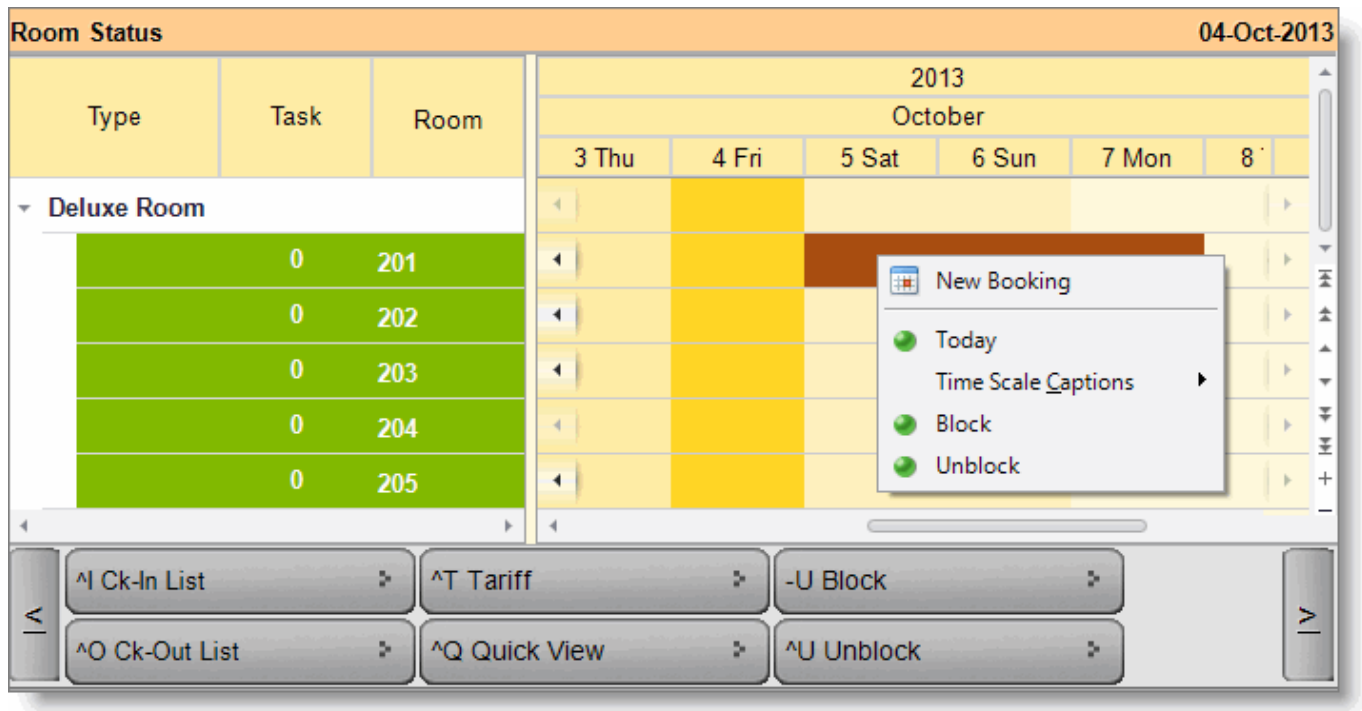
Room Status 04-Oct-2013

| Type | Task | Room |
|---|---|---|
| Deluxe Room | | |
| | 0 | 201 |
| | 0 | 202 |
| | 0 | 203 |
| | 0 | 204 |
| | 0 | 205 |

2013
October

| 3 Thu | 4 Fri | 5 Sat | 6 Sun | 7 Mon | 8 |
|---|---|---|---|---|---|

New Booking
Today
Time Scale Captions
Block
Unblock

<
^I Ck-In List
^O Ck-Out List
^T Tariff
^Q Quick View
-U Block
^U Unblock
>